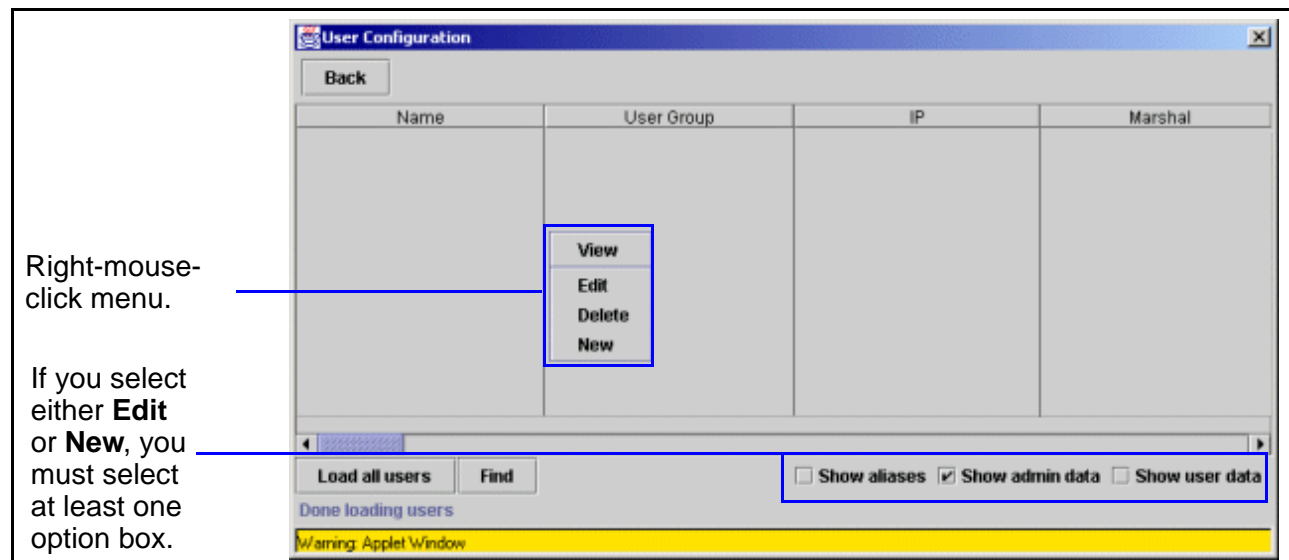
User Configuration

Back

| Name | User Group | IP | Marshal |
|---|---|---|---|

View
Edit
Delete
New

Right-mouse-click menu.

If you select either **Edit** or **New**, you must select at least one option box.

Load all users Find

Show aliases Show admin data Show user data

Done loading users

Warning: Applet Window